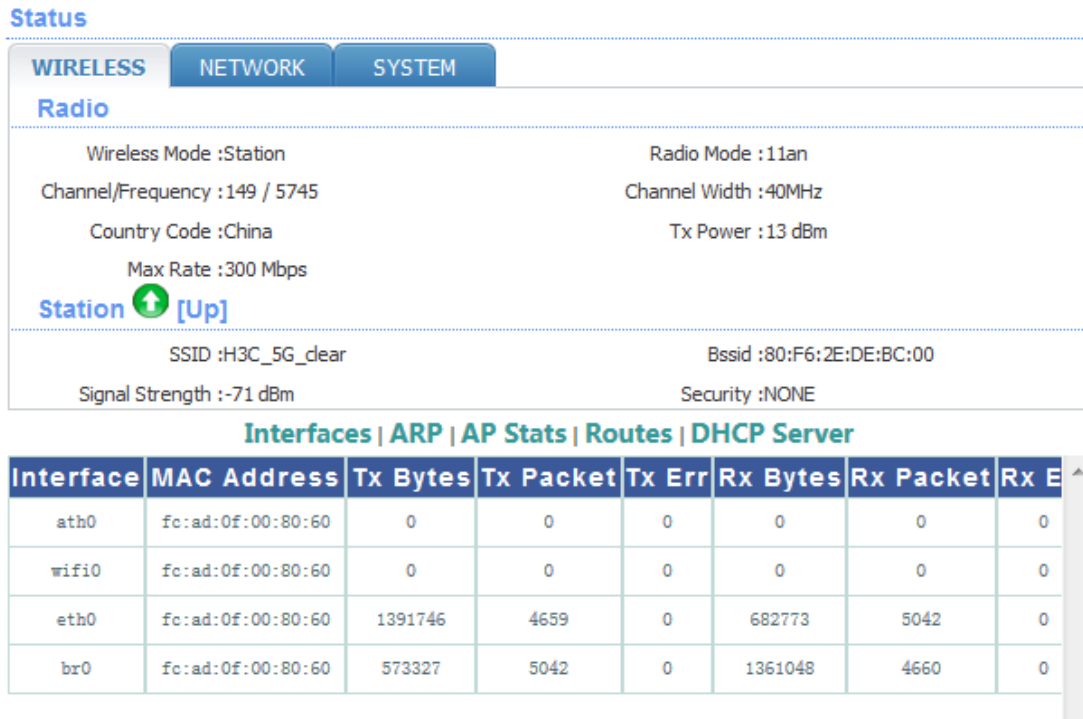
Status

WIRELESS NETWORK SYSTEM

Radio

Wireless Mode :Station
Radio Mode :11an
Channel/Frequency :149 / 5745
Channel Width :40MHz
Country Code :China
Tx Power :13 dBm
Max Rate :300 Mbps

Station [Up]

SSID :H3C_5G_clear
Bssid :80:F6:2E:DE:BC:00
Signal Strength :-71 dBm
Security :NONE

Interfaces | ARP | AP Stats | Routes | DHCP Server

| Interface | MAC Address | Tx Bytes | Tx Packet | Tx Err | Rx Bytes | Rx Packet | Rx E |
|---|---|---|---|---|---|---|---|
| ath0 | fc:ad:0f:00:80:60 | 0 | 0 | 0 | 0 | 0 | 0 |
| wifi0 | fc:ad:0f:00:80:60 | 0 | 0 | 0 | 0 | 0 | 0 |
| eth0 | fc:ad:0f:00:80:60 | 1391746 | 4659 | 0 | 682773 | 5042 | 0 |
| br0 | fc:ad:0f:00:80:60 | 573327 | 5042 | 0 | 1361048 | 4660 | 0 |